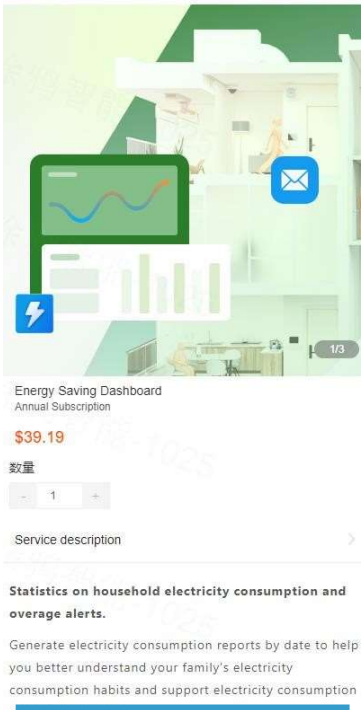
1/3

Energy Saving Dashboard
Annual Subscription

$39.19

数量

- 1 +

Service description

Statistics on household electricity consumption and overage alerts.

Generate electricity consumption reports by date to help you better understand your family's electricity consumption habits and support electricity consumption